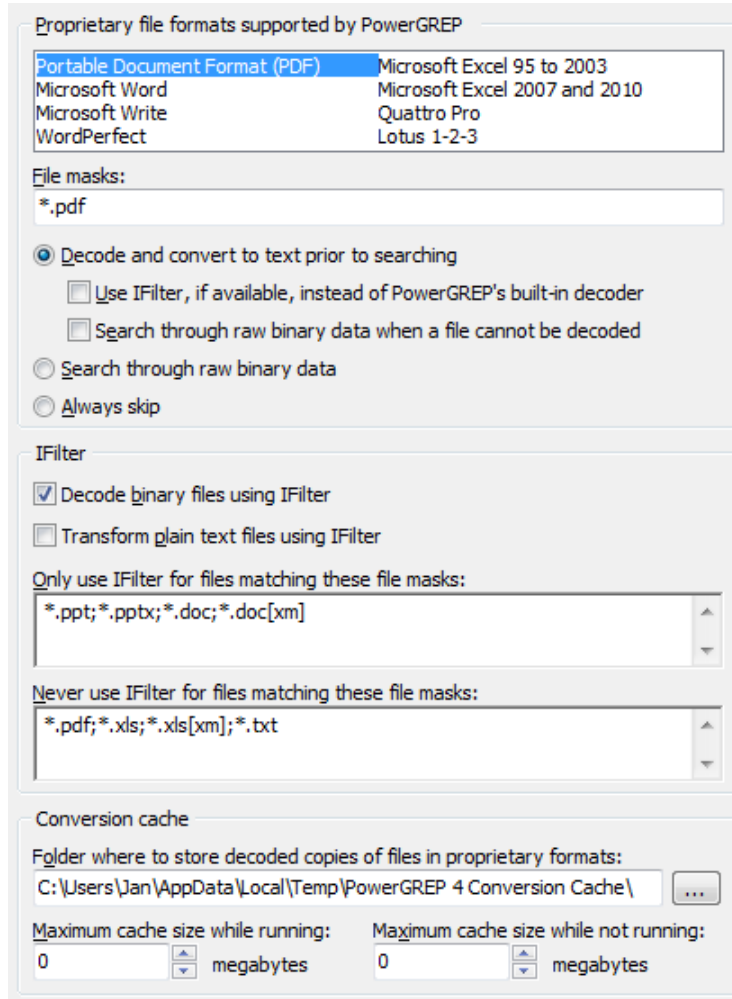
Proprietary file formats supported by PowerGREP

Portable Document Format (PDF)
Microsoft Word
Microsoft Write
WordPerfect

Microsoft Excel 95 to 2003
Microsoft Excel 2007 and 2010
Quattro Pro
Lotus 1-2-3

File masks:

*.pdf

Decode and convert to text prior to searching

Use IFilter, if available, instead of PowerGREP's built-in decoder

Search through raw binary data when a file cannot be decoded

Search through raw binary data

Always skip

IFilter

Decode binary files using IFilter

Transform plain text files using IFilter

Only use IFilter for files matching these file masks:

*.ppt;*.pptx;*.doc;*.doc[xm]

Never use IFilter for files matching these file masks:

*.pdf;*.xls;*.xls[xm];*.txt

Conversion cache

Folder where to store decoded copies of files in proprietary formats:

C:\Users\Jan\AppData\Local\Temp\PowerGREP 4 Conversion Cache\

...

Maximum cache size while running:

0

megabytes

Maximum cache size while not running:

0

megabytes